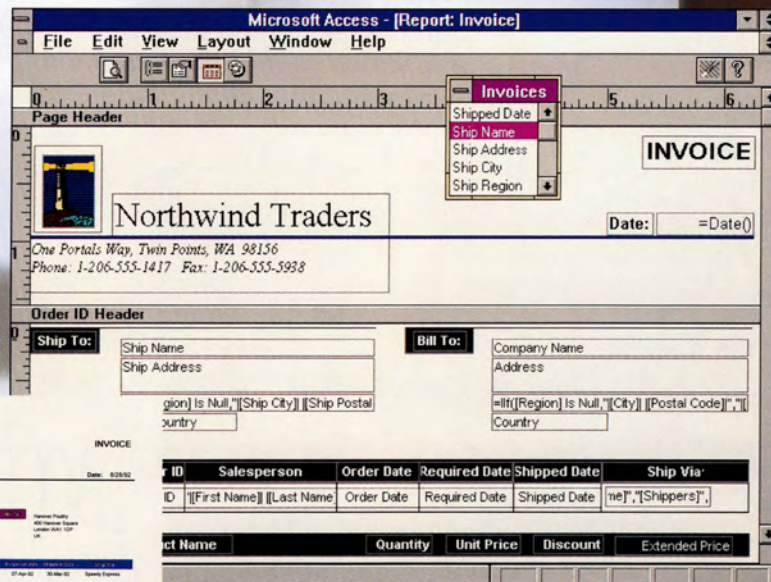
Microsoft Access - [Report: Invoice]

File Edit View Layout Window Help

Invoices
Shipped Date
Ship Name
Ship Address
Ship City
Ship Region

Page Header

INVOICE

Northwind Traders

Date: =Date()

One Portals Way, Twin Points, WA 98156
Phone: 1-206-555-1417 Fax: 1-206-555-5938

Order ID Header

Ship To:
Ship Name
Ship Address
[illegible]gion] Is Null,"[Ship City]] [Ship Postal
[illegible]ountry

Bill To:
Company Name
Address
=IIf([Region] Is Null,"[City]] [Postal Code]","[
Country

| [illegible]r ID | Salesperson | Order Date | Required Date | Shipped Date | Ship Via |
|---|---|---|---|---|---|
| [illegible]D | "[First Name]] [Last Name] | Order Date | Required Date | Shipped Date | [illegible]ne]","[Shippers]", |

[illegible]ct Name | Quantity | Unit Price | Discount | Extended Price

INVOICE
Date: 8/28/92
Hanover Pastry
400 Hanover Square
London WA1 1DP
UK
27-Apr-92 30-Mar-92 Speedy Express